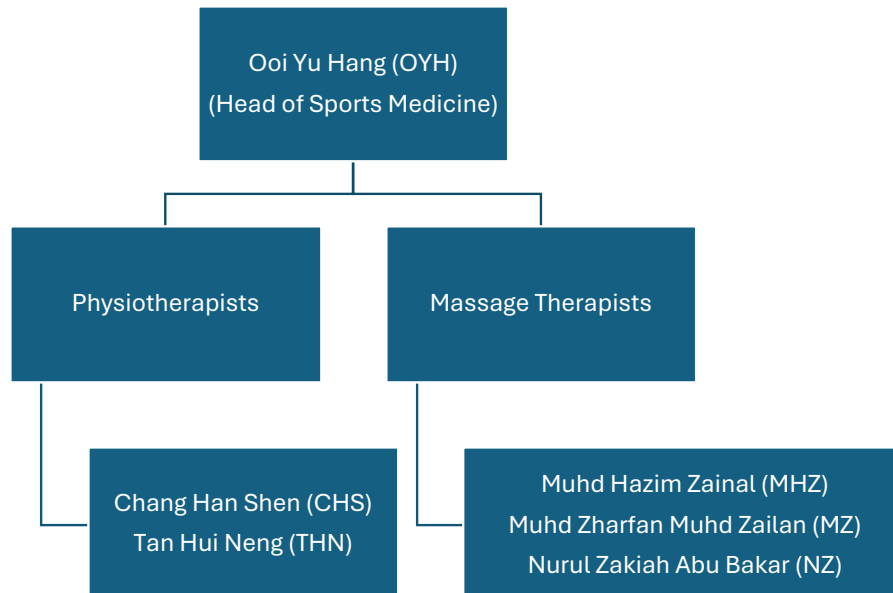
Ooi Yu Hang (OYH)
(Head of Sports Medicine)

Physiotherapists

Massage Therapists

Chang Han Shen (CHS)
Tan Hui Neng (THN)

Muhd Hazim Zainal (MHZ)
Muhd Zharfan Muhd Zailan (MZ)
Nurul Zakiah Abu Bakar (NZ)